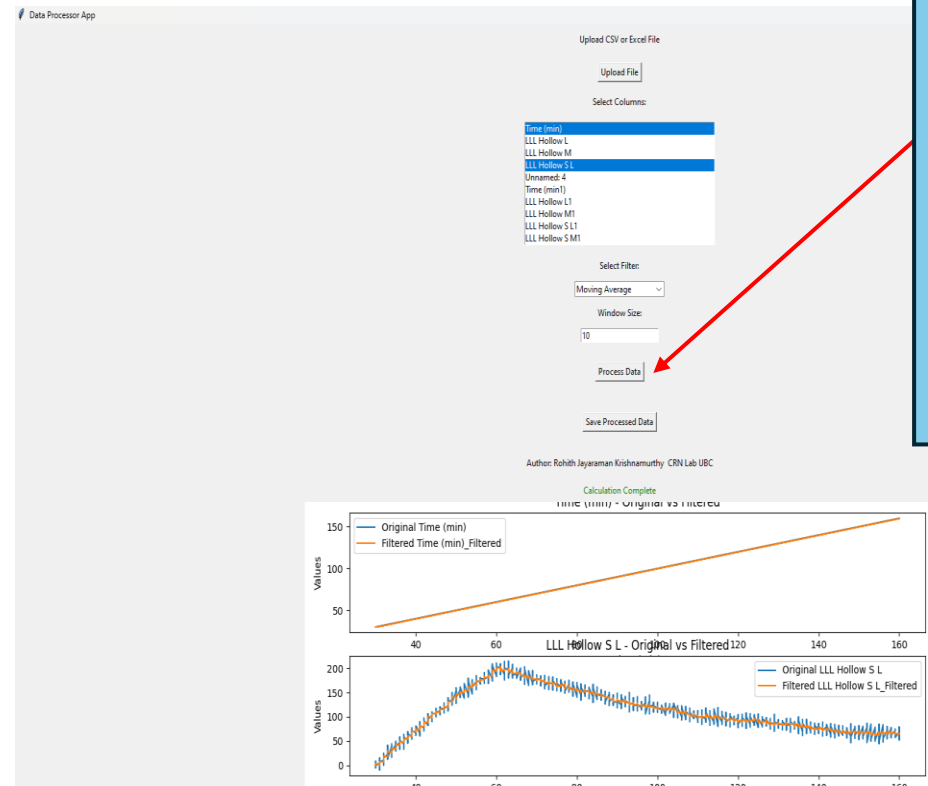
Data Processor App

Upload CSV or Excel File

Upload File

Select Columns:

Time (min)
LLL Hollow L
LLL Hollow M
LLL Hollow S L
Unnamed: 4
Time (min1)
LLL Hollow L1
LLL Hollow M1
LLL Hollow S L1
LLL Hollow S M1

Select Filter:

Moving Average

Window Size:

10

Process Data

Save Processed Data

Author: Rohith Jayaraman Krishnamurthy CRN Lab UBC

Calculation Complete

Time (min) - Original vs Filtered

Original Time (min)
Filtered Time (min)_Filtered

Values

150
100
50

40
60
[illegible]
120
140
160

LLL Hollow S L - Original vs Filtered

Original LLL Hollow S L
Filtered LLL Hollow S L_Filtered

Values

200
150
100
50
0

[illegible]